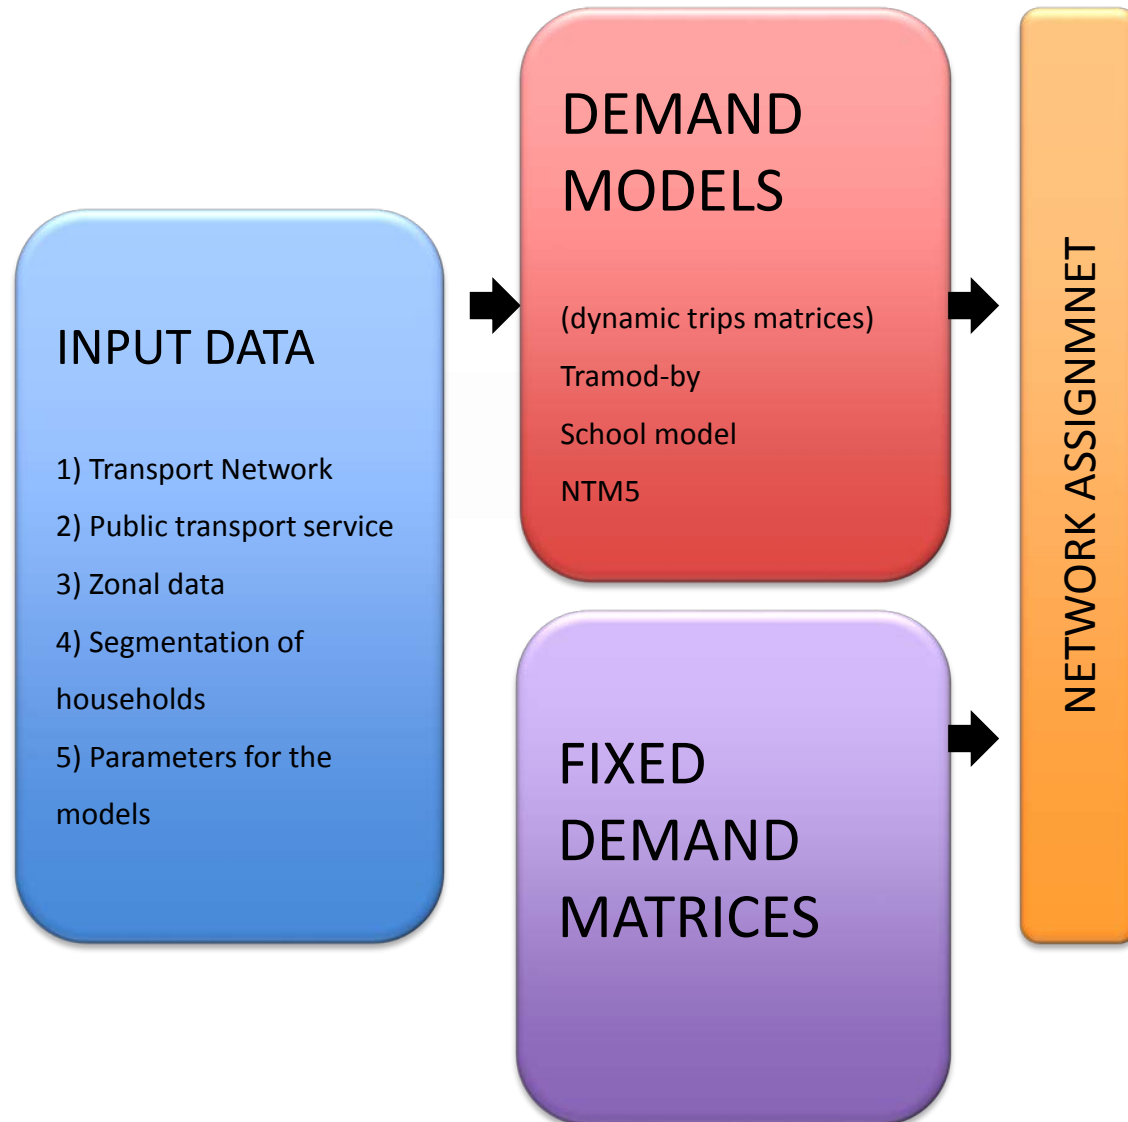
INPUT DATA

1) Transport Network
2) Public transport service
3) Zonal data
4) Segmentation of households
5) Parameters for the models

DEMAND MODELS

(dynamic trips matrices)
Tramod-by
School model
NTM5

FIXED DEMAND MATRICES

NETWORK ASSIGNMNET